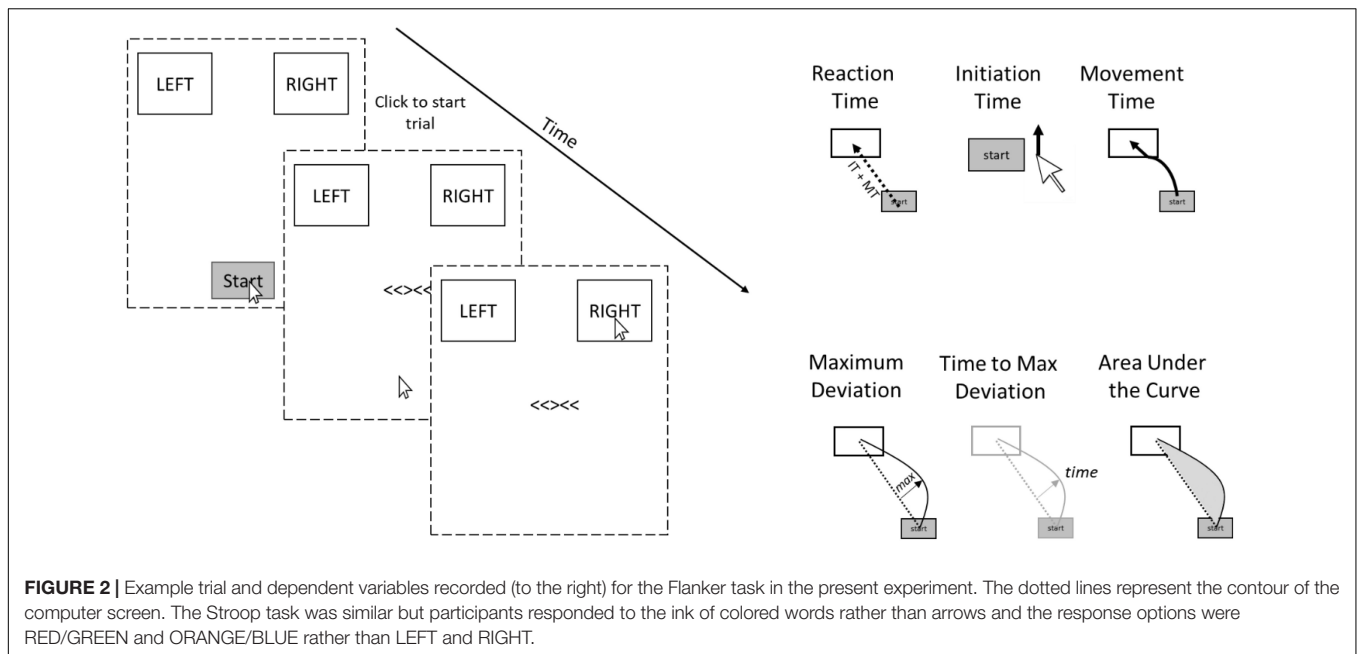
LEFT

RIGHT

Click to start trial

Time

LEFT

RIGHT

Start

<<><<

LEFT

RIGHT

<<><<

Reaction Time

IT + MT

start

Initiation Time

start

Movement Time

start

Maximum Deviation

max

start

Time to Max Deviation

time

start

Area Under the Curve

start

**FIGURE 2 |** Example trial and dependent variables recorded (to the right) for the Flanker task in the present experiment. The dotted lines represent the contour of the computer screen. The Stroop task was similar but participants responded to the ink of colored words rather than arrows and the response options were RED/GREEN and ORANGE/BLUE rather than LEFT and RIGHT.